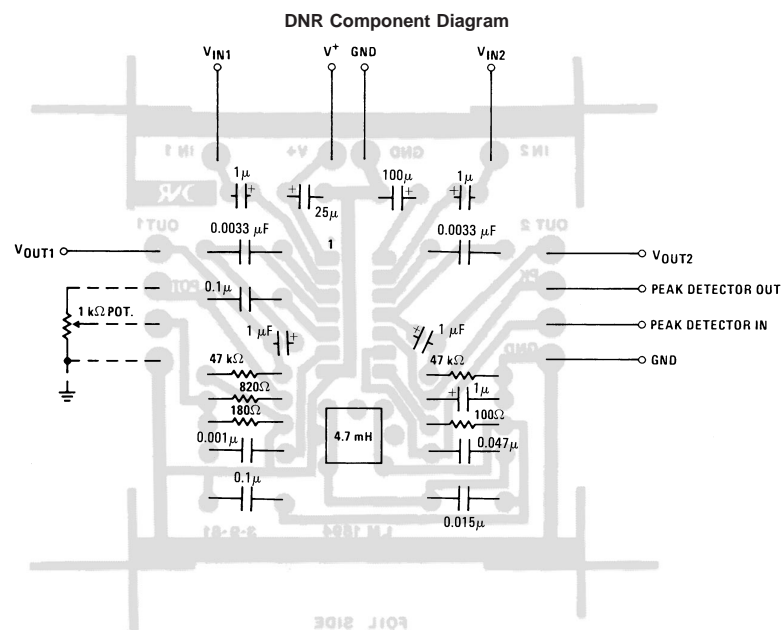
DNR Component Diagram

$V_{IN1}$

$V^+$

GND

$V_{IN2}$

IN 1

V+

GND

IN 2

$1\mu$

$25\mu$

$100\mu$

$1\mu$

OUT 1

OUT 2

0.0033 $\mu$F

1

0.0033 $\mu$F

$V_{OUT1}$

$V_{OUT2}$

POT

PK

PEAK DETECTOR OUT

$0.1\mu$

1 k$\Omega$ POT.

1 $\mu$F

1 $\mu$F

PEAK DETECTOR IN

GND

GND

47 k$\Omega$

47 k$\Omega$

820$\Omega$

$1\mu$

180$\Omega$

100$\Omega$

4.7 mH

$0.001\mu$

$0.047\mu$

$0.1\mu$

$0.015\mu$

LM 1894

2-9-81

FOIL SIDE